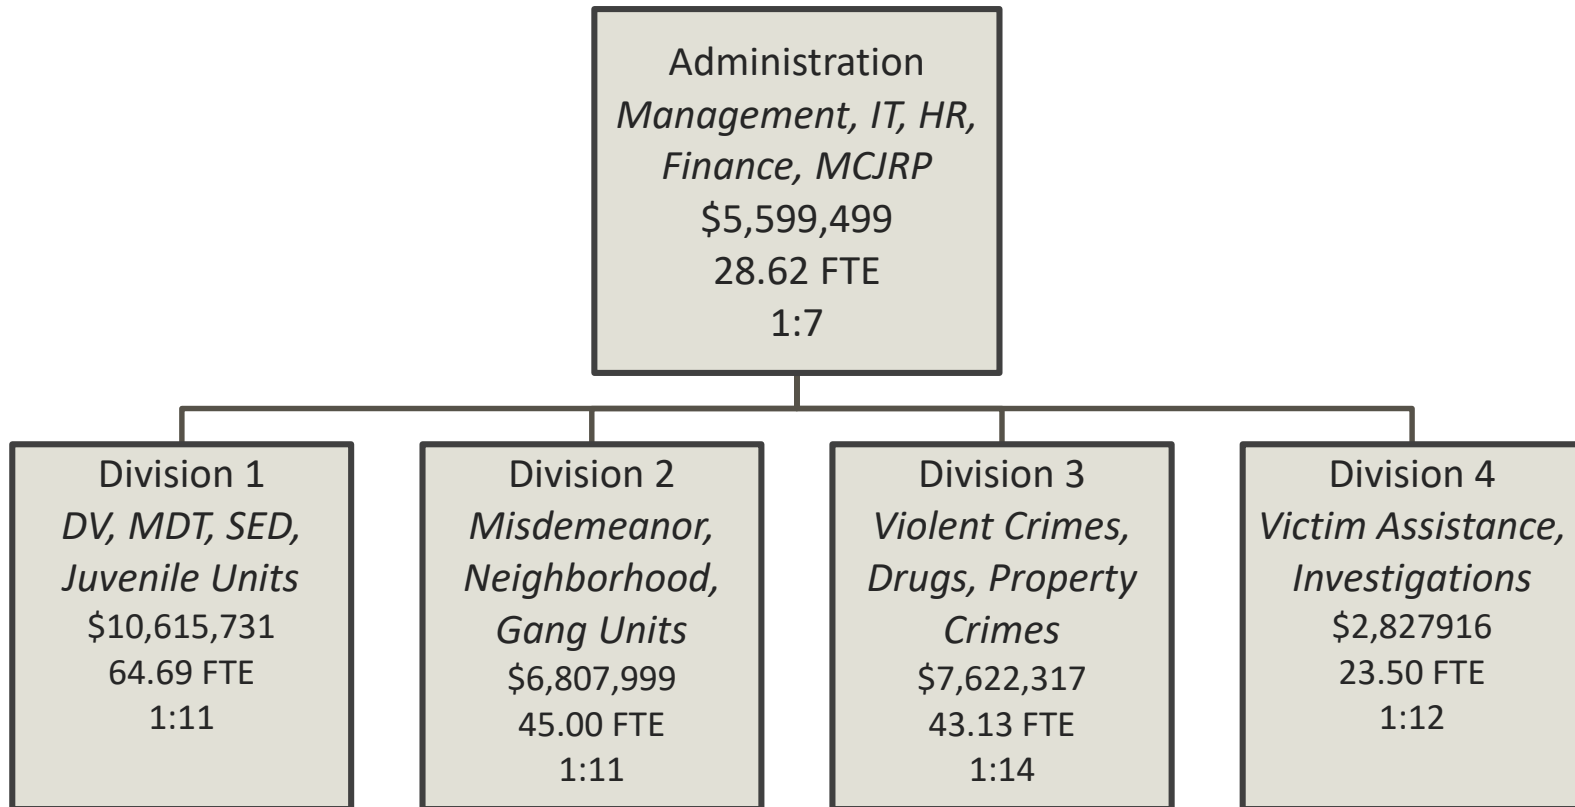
Administration
*Management, IT, HR, Finance, MCJRP*
\$5,599,499
28.62 FTE
1:7

Division 1
*DV, MDT, SED, Juvenile Units*
\$10,615,731
64.69 FTE
1:11

Division 2
*Misdemeanor, Neighborhood, Gang Units*
\$6,807,999
45.00 FTE
1:11

Division 3
*Violent Crimes, Drugs, Property Crimes*
\$7,622,317
43.13 FTE
1:14

Division 4
*Victim Assistance, Investigations*
\$2,827916
23.50 FTE
1:12